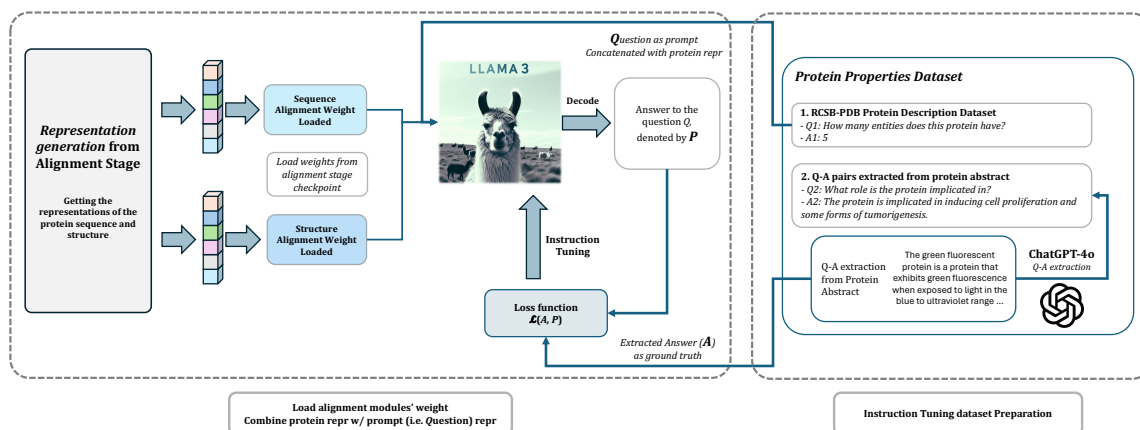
Representation generation from Alignment Stage

Getting the representations of the protein sequence and structure

Sequence Alignment Weight Loaded

Load weights from alignment stage checkpoint

Structure Alignment Weight Loaded

Question as prompt
Concatenated with protein repr

LLAMA 3

Decode

Answer to the question Q, denoted by $\boldsymbol{P}$

Instruction Tuning

Loss function
$\mathcal{L}(A, P)$

Extracted Answer ($\boldsymbol{A}$)
as ground truth

Protein Properties Dataset

1. RCSB-PDB Protein Description Dataset
- Q1: How many entities does this protein have?
- A1: 5

2. Q-A pairs extracted from protein abstract
- Q2: What role is the protein implicated in?
- A2: The protein is implicated in inducing cell proliferation and some forms of tumorigenesis.

Q-A extraction from Protein Abstract

The green fluorescent protein is a protein that exhibits green fluorescence when exposed to light in the blue to ultraviolet range ...

ChatGPT-4o
Q-A extraction

Load alignment modules' weight
Combine protein repr w/ prompt (i.e. Question) repr

Instruction Tuning dataset Preparation